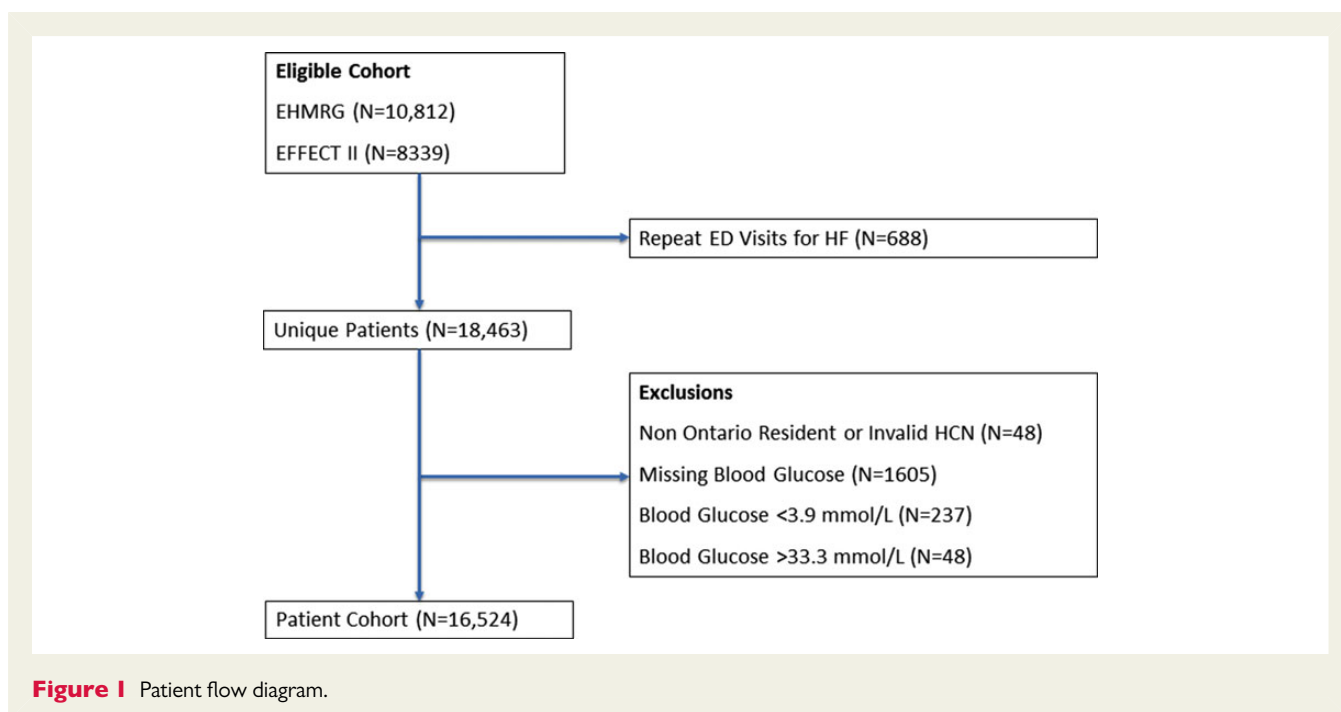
Eligible Cohort
EHMRG (N=10,812)
EFFECT II (N=8339)

Repeat ED Visits for HF (N=688)

Unique Patients (N=18,463)

Exclusions
Non Ontario Resident or Invalid HCN (N=48)
Missing Blood Glucose (N=1605)
Blood Glucose <3.9 mmol/L (N=237)
Blood Glucose >33.3 mmol/L (N=48)

Patient Cohort (N=16,524)

Figure 1 Patient flow diagram.